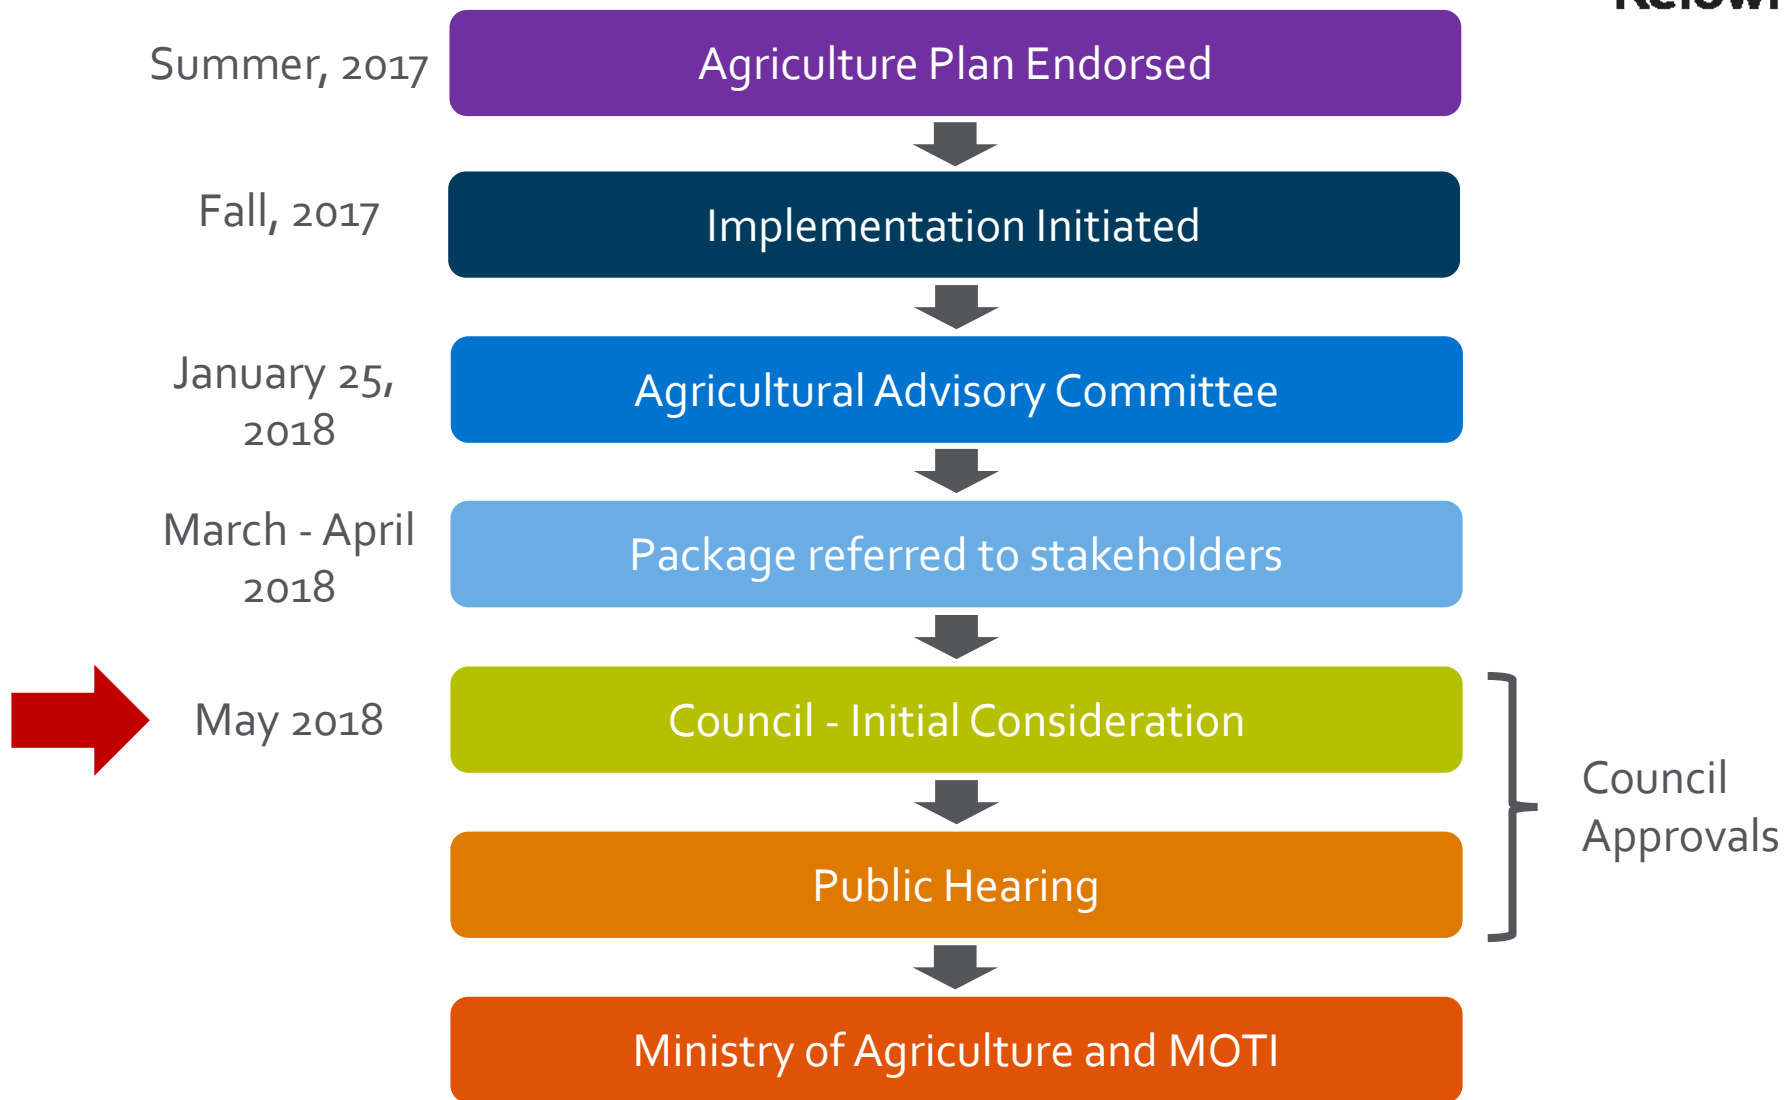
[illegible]

Summer, 2017

Agriculture Plan Endorsed

Fall, 2017

Implementation Initiated

January 25, 2018

Agricultural Advisory Committee

March - April 2018

Package referred to stakeholders

May 2018

Council - Initial Consideration

Public Hearing

Council Approvals

Ministry of Agriculture and MOTI